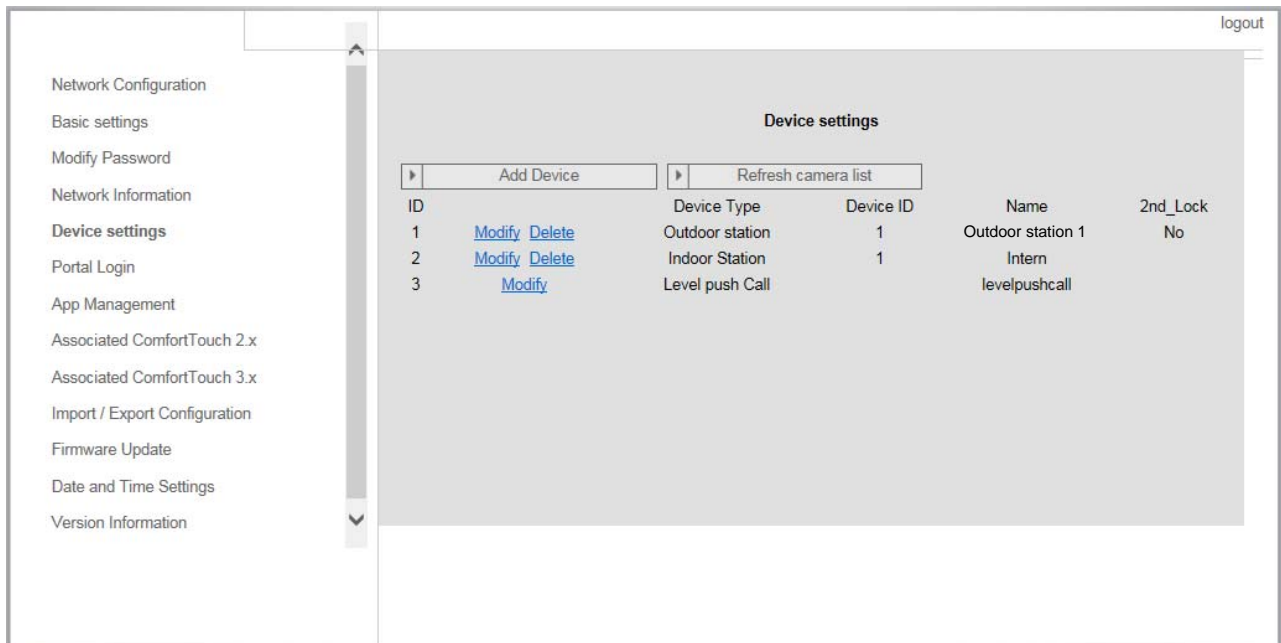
logout

Network Configuration
Basic settings
Modify Password
Network Information
Device settings
Portal Login
App Management
Associated ComfortTouch 2.x
Associated ComfortTouch 3.x
Import / Export Configuration
Firmware Update
Date and Time Settings
Version Information

Device settings

Add Device
Refresh camera list

| ID | | Device Type | Device ID | Name | 2nd_Lock |
|---|---|---|---|---|---|
| 1 | Modify Delete | Outdoor station | 1 | Outdoor station 1 | No |
| 2 | Modify Delete | Indoor Station | 1 | Intern | |
| 3 | Modify | Level push Call | | levelpushcall | |